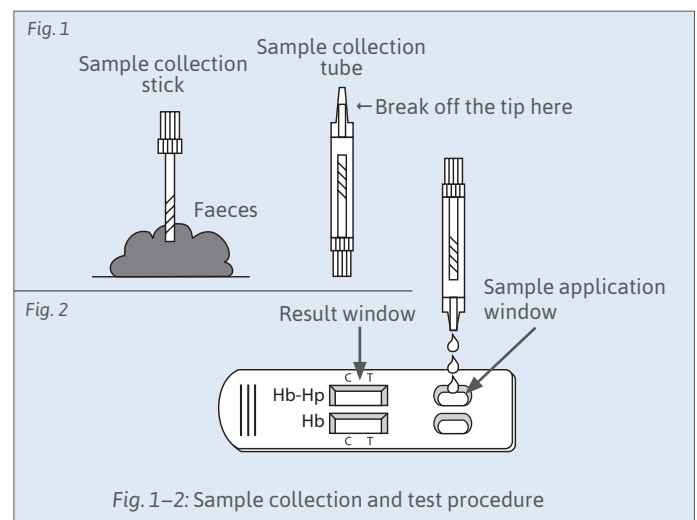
Fig. 1

Sample collection stick

Sample collection tube

←Break off the tip here

Faeces

Fig. 2

Result window

Sample application window

C T

Hb-Hp

Hb

C T

Fig. 1–2: Sample collection and test procedure